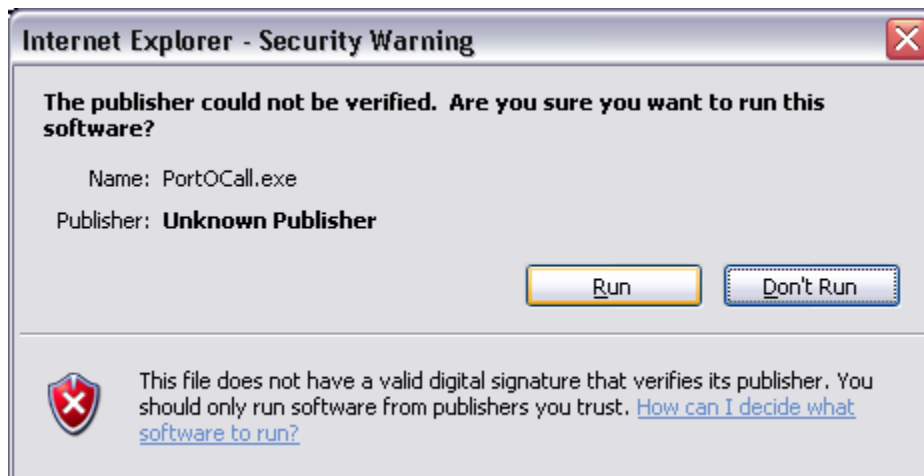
Internet Explorer - Security Warning

The publisher could not be verified. Are you sure you want to run this software?

Name: PortOCall.exe

Publisher: Unknown Publisher

Run

Don't Run

This file does not have a valid digital signature that verifies its publisher. You should only run software from publishers you trust. How can I decide what software to run?